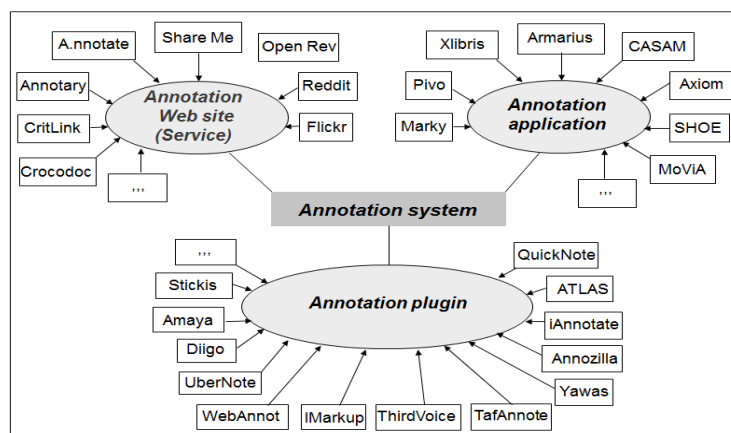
A.nnotate

Share Me

Open Rev

Annotary

Reddit

Annotation Web site (Service)

CritLink

Flickr

Crocodoc

,,,

Xlibris

Armarius

CASAM

Pivo

Axiom

Annotation application

Marky

SHOE

MoViA

,,,

Annotation system

,,,

QuickNote

Stickis

ATLAS

Annotation plugin

Amaya

iAnnotate

Diigo

Annozilla

UberNote

Yawas

WebAnnot

IMarkup

ThirdVoice

TafAnnote